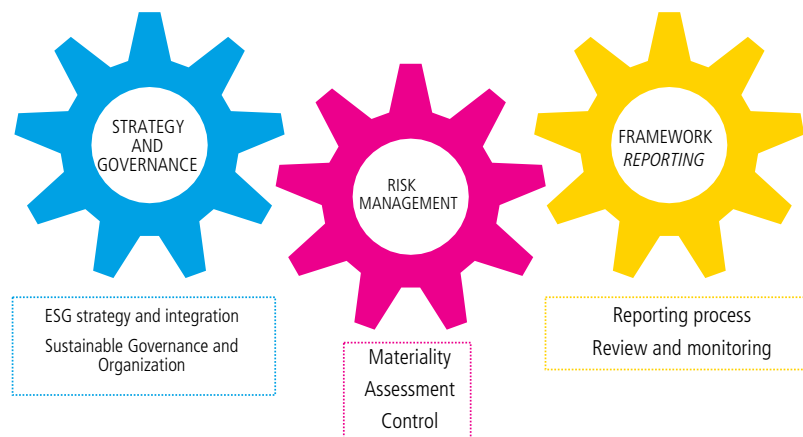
STRATEGY AND GOVERNANCE

RISK MANAGEMENT

FRAMEWORK *REPORTING*

ESG strategy and integration
Sustainable Governance and Organization

Materiality
Assessment
Control

Reporting process
Review and monitoring